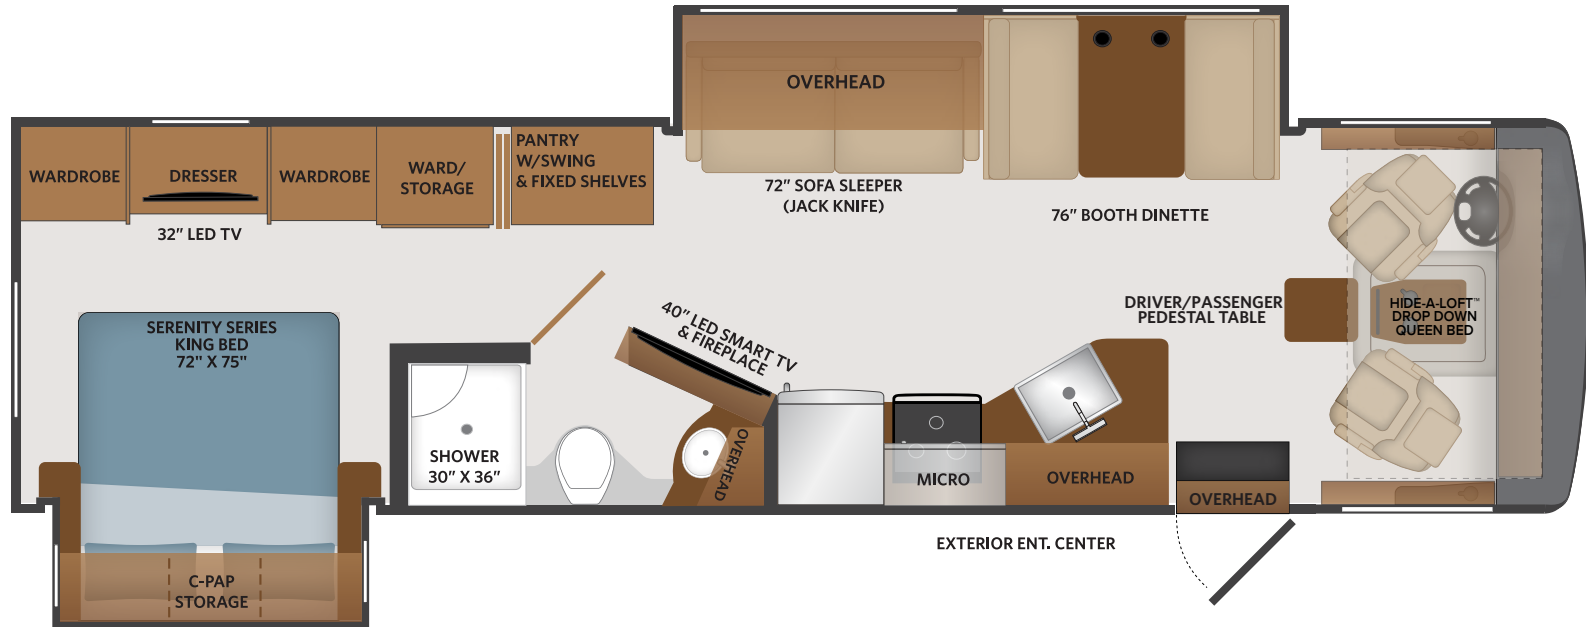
OVERHEAD

72" SOFA SLEEPER (JACK KNIFE)

76" BOOTH DINETTE

WARDROBE

DRESSER

WARDROBE

WARD/ STORAGE

PANTRY W/SWING & FIXED SHELVES

32" LED TV

DRIVER/PASSENGER PEDESTAL TABLE

HIDE-A-LOFT™ DROP DOWN QUEEN BED

SERENITY SERIES KING BED 72" X 75"

40" LED SMART TV & FIREPLACE

SHOWER 30" X 36"

OVERHEAD

MICRO

OVERHEAD

OVERHEAD

C-PAP STORAGE

EXTERIOR ENT. CENTER